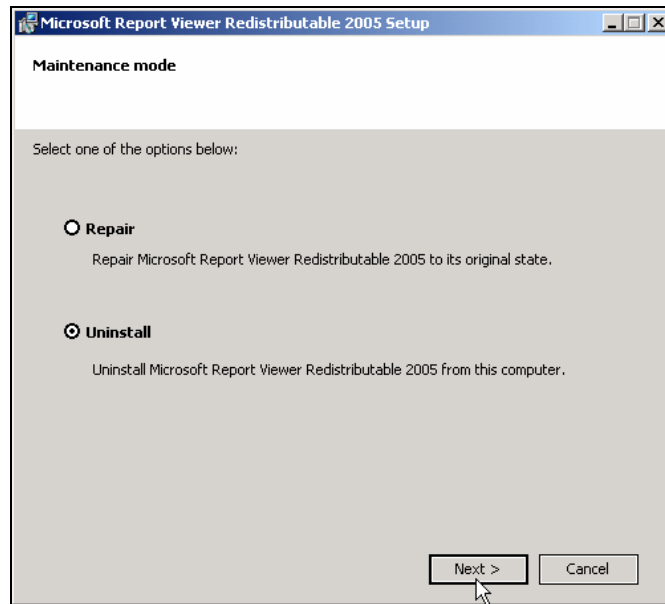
Microsoft Report Viewer Redistributable 2005 Setup

Maintenance mode

Select one of the options below:

Repair

Repair Microsoft Report Viewer Redistributable 2005 to its original state.

Uninstall

Uninstall Microsoft Report Viewer Redistributable 2005 from this computer.

Next >

Cancel